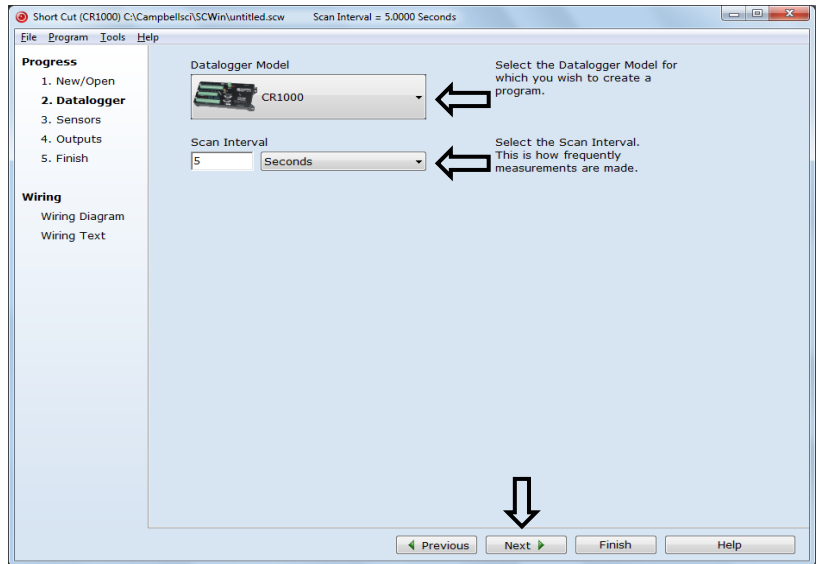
Short Cut (CR1000) C:\Campbellsci\SCWin\untitled.scw Scan Interval = 5.0000 Seconds

File Program Tools Help

Progress
1. New/Open
2. Datalogger
3. Sensors
4. Outputs
5. Finish

Wiring
Wiring Diagram
Wiring Text

Datalogger Model
CR1000

Select the Datalogger Model for which you wish to create a program.

Scan Interval
5 Seconds

Select the Scan Interval. This is how frequently measurements are made.

Previous Next Finish Help